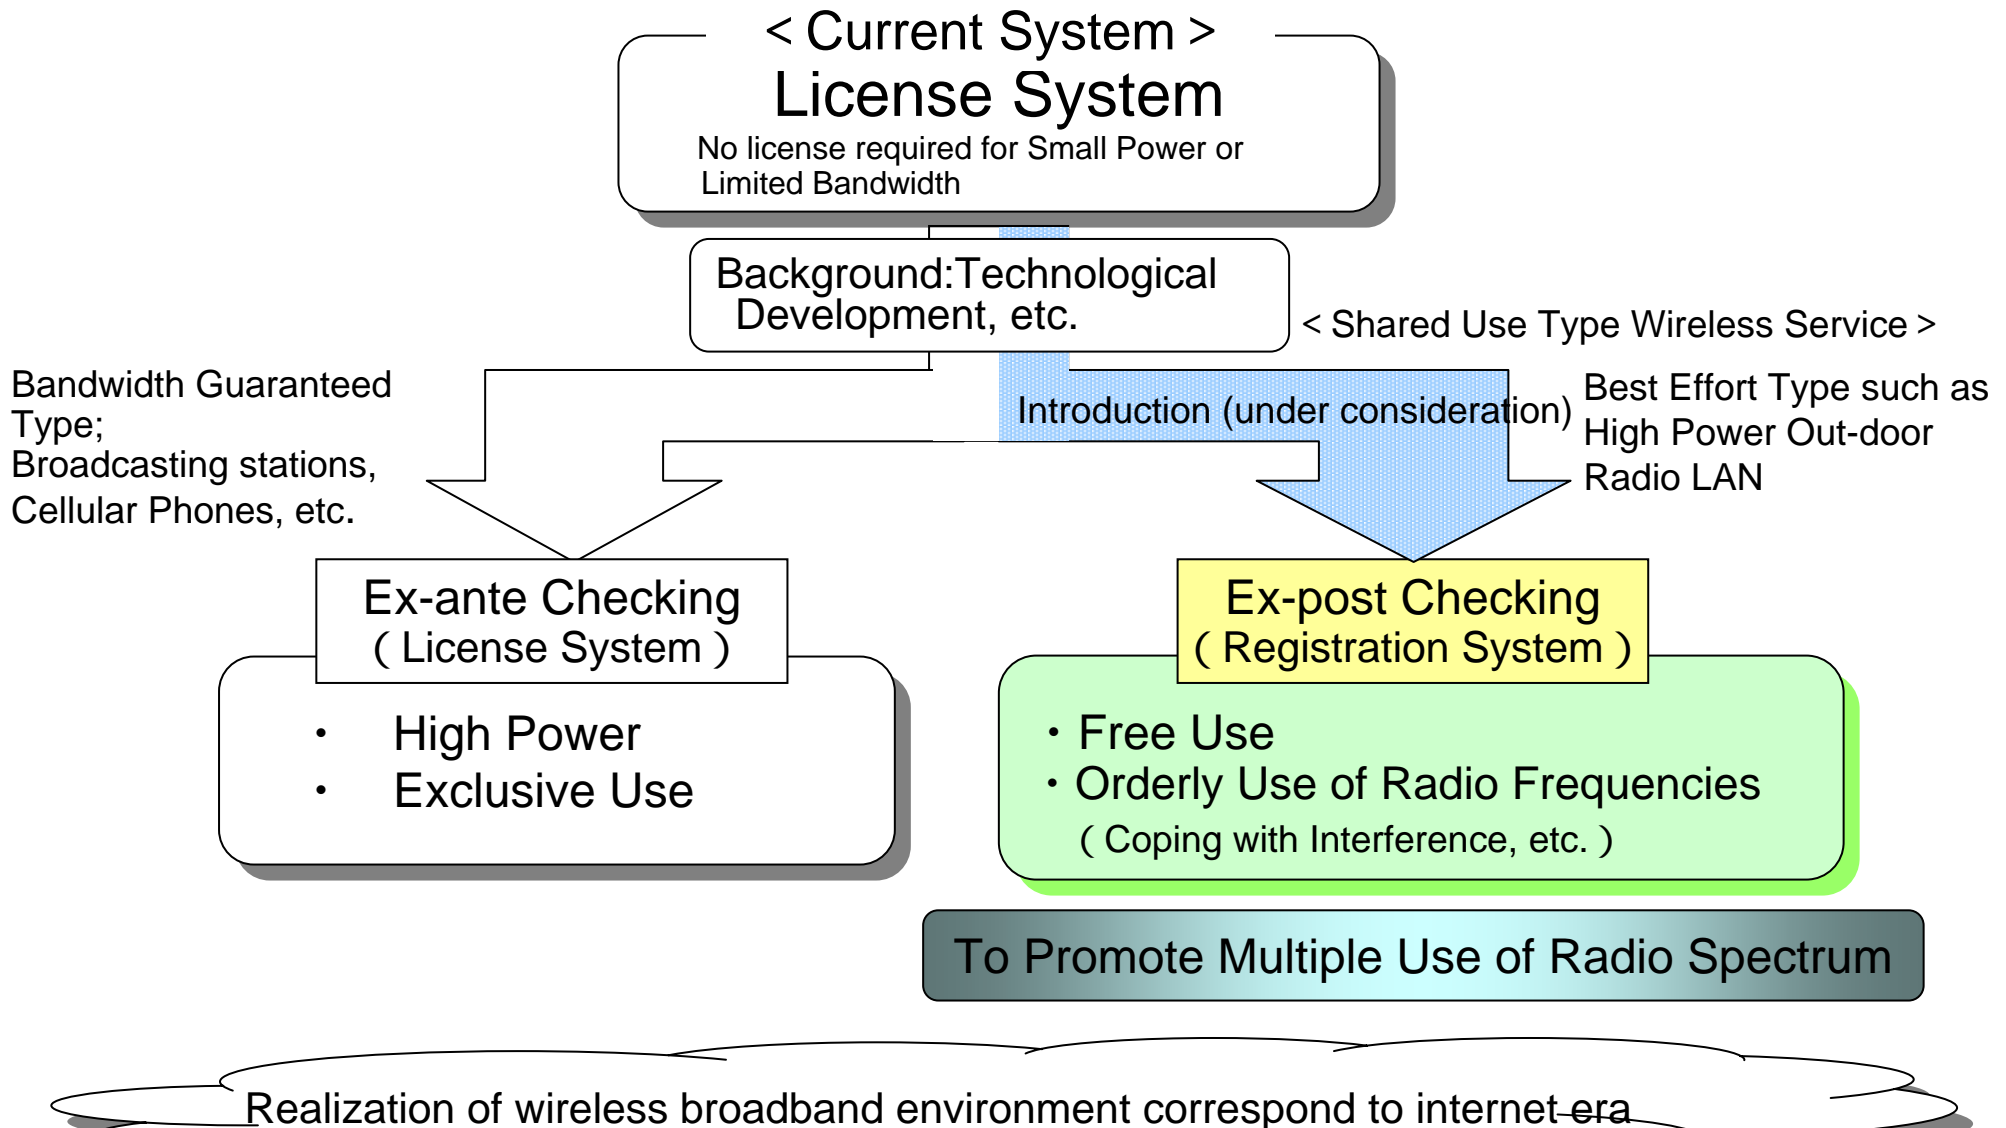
< Current System >
License System
No license required for Small Power or Limited Bandwidth

Background:Technological Development, etc.

< Shared Use Type Wireless Service >

Bandwidth Guaranteed Type;
Broadcasting stations, Cellular Phones, etc.

Introduction (under consideration)

Best Effort Type such as High Power Out-door Radio LAN

Ex-ante Checking
( License System )

• High Power
• Exclusive Use

Ex-post Checking
( Registration System )

・Free Use
・Orderly Use of Radio Frequencies
( Coping with Interference, etc. )

To Promote Multiple Use of Radio Spectrum

Realization of wireless broadband environment correspond to internet era